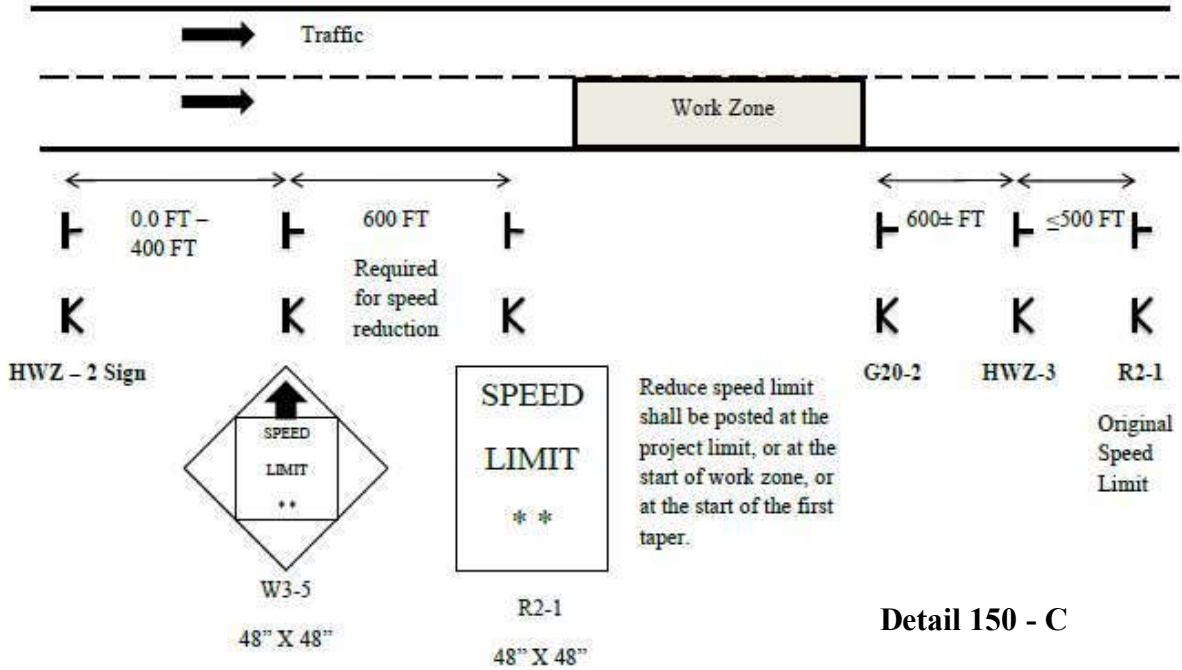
Traffic

Work Zone

0.0 FT – 400 FT

600 FT

Required for speed reduction

600± FT

≤500 FT

HWZ – 2 Sign

SPEED LIMIT **

W3-5

48" X 48"

SPEED LIMIT * *

R2-1

48" X 48"

Reduce speed limit shall be posted at the project limit, or at the start of work zone, or at the start of the first taper.

G20-2

HWZ-3

R2-1

Original Speed Limit

Detail 150 - C